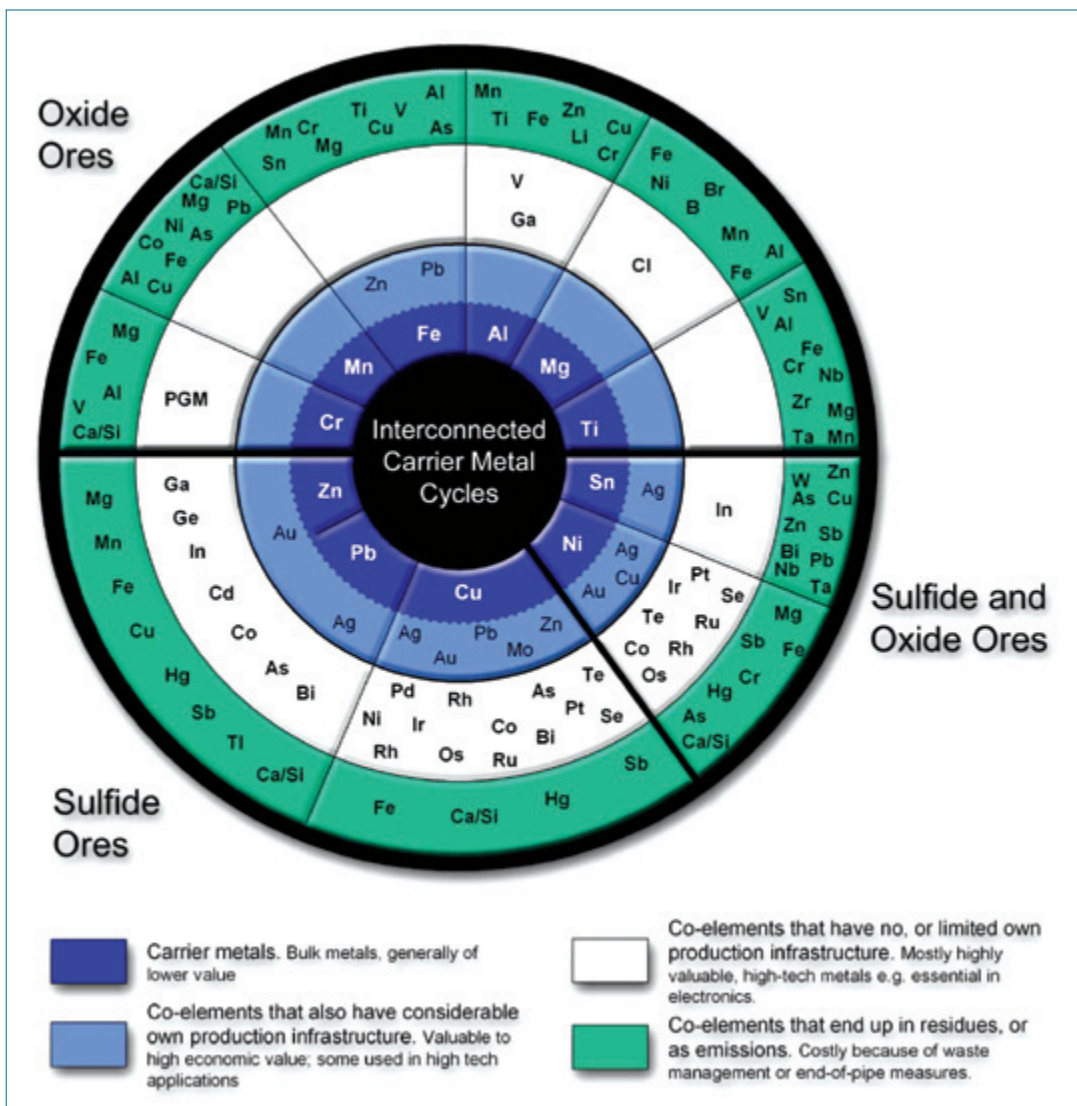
Oxide Ores

Sulfide and Oxide Ores

Sulfide Ores

Interconnected Carrier Metal Cycles

Fe
Al
Mg
Ti
Cr
Mn
Zn
Pb
Sn
Ni
Cu
Zn
Pb
Ag
Au
Ag
Cu
Au
Ag
Au
Pb
Mo
Zn
Ag
Au

V
Ga
Cl
PGM
In
Ga
Ge
In
Cd
Co
As
Bi
Pd
Ni
Ir
Rh
Rh
Os
As
Co
Ru
Te
Pt
Bi
Se
Ir
Pt
Se
Te
Ru
Co
Rh
Os

Mn Cr Ti V Al Mg Cu As Sn
Mn Ti Fe Zn Li Cu Cr
Fe Ni Br B Mn Al Fe
Sn V Al Fe Cr Nb Zr Mg Ta Mn
Ca/Si Mg Pb Ni As Co Fe Al Cu
Mg Fe Al V Ca/Si
W Zn As Cu Zn Sb Bi Pb Nb Ta
Mg Sb Fe Cr Hg As Ca/Si
Mg Mn Fe Cu Hg Sb Tl Ca/Si
Fe Ca/Si Hg Sb

Carrier metals. Bulk metals, generally of lower value

Co-elements that also have considerable own production infrastructure. Valuable to high economic value; some used in high tech applications

Co-elements that have no, or limited own production infrastructure. Mostly highly valuable, high-tech metals e.g. essential in electronics.

Co-elements that end up in residues, or as emissions. Costly because of waste management or end-of-pipe measures.